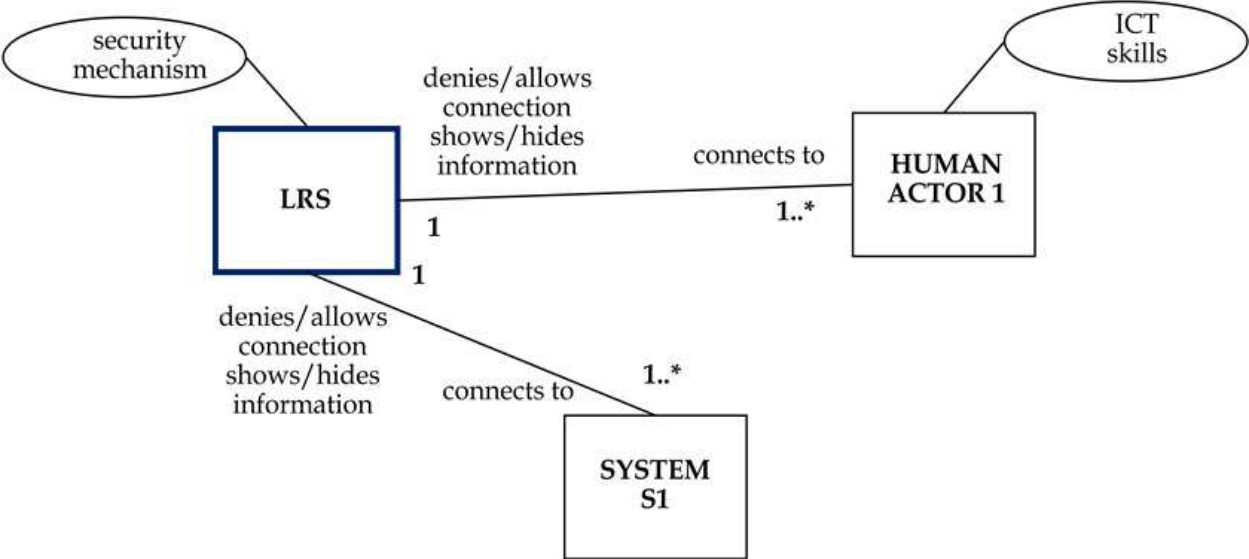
security mechanism

ICT skills

denies/allows connection shows/hides information

connects to

LRS

HUMAN ACTOR 1

1

1..*

1

denies/allows connection shows/hides information

connects to

1..*

SYSTEM S1